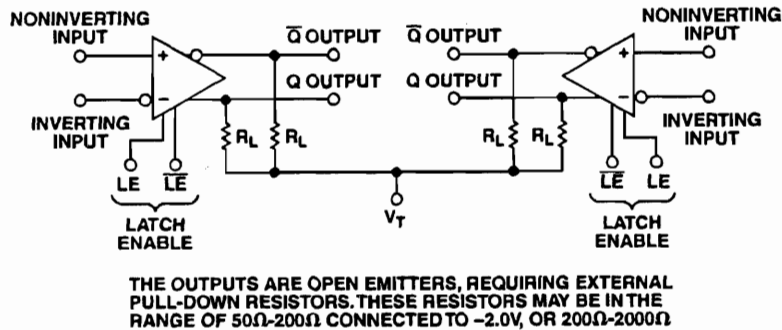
NONINVERTING INPUT

INVERTING INPUT

LE $\overline{LE}$

LATCH ENABLE

$\overline{Q}$ OUTPUT

Q OUTPUT

$R_L$ $R_L$

$V_T$

$\overline{Q}$ OUTPUT

Q OUTPUT

$R_L$ $R_L$

NONINVERTING INPUT

INVERTING INPUT

$\overline{LE}$ LE

LATCH ENABLE

THE OUTPUTS ARE OPEN EMITTERS, REQUIRING EXTERNAL PULL-DOWN RESISTORS. THESE RESISTORS MAY BE IN THE RANGE OF 50Ω-200Ω CONNECTED TO –2.0V, OR 200Ω-2000Ω